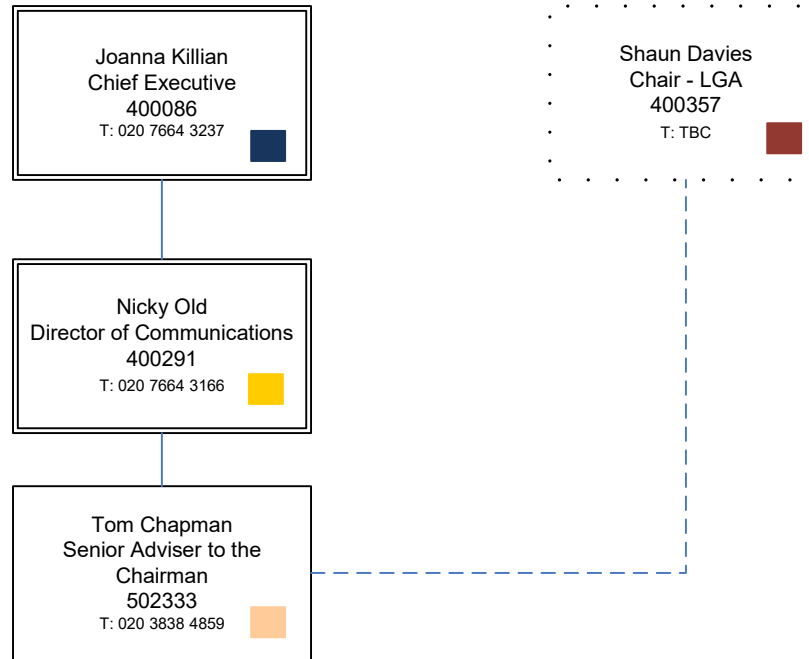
Joanna Killian
Chief Executive
400086
T: 020 7664 3237

Shaun Davies
Chair - LGA
400357
T: TBC

Nicky Old
Director of Communications
400291
T: 020 7664 3166

Tom Chapman
Senior Adviser to the Chairman
502333
T: 020 3838 4859